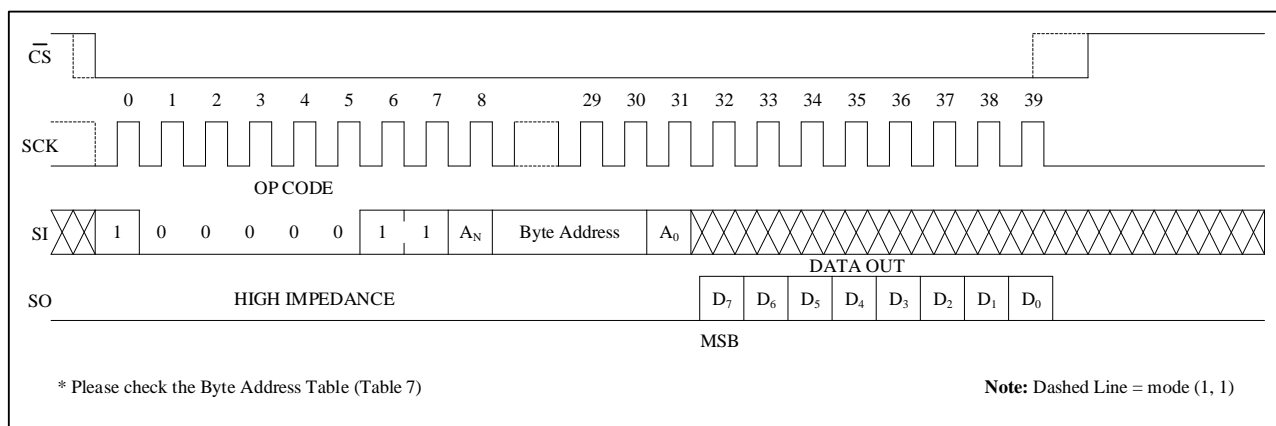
$\overline{CS}$

0 1 2 3 4 5 6 7 8 29 30 31 32 33 34 35 36 37 38 39

SCK

OP CODE

SI 1 0 0 0 0 0 1 1 $A_N$ Byte Address $A_0$

DATA OUT

SO HIGH IMPEDANCE $D_7$ $D_6$ $D_5$ $D_4$ $D_3$ $D_2$ $D_1$ $D_0$

MSB

* Please check the Byte Address Table (Table 7)

**Note:** Dashed Line = mode (1, 1)